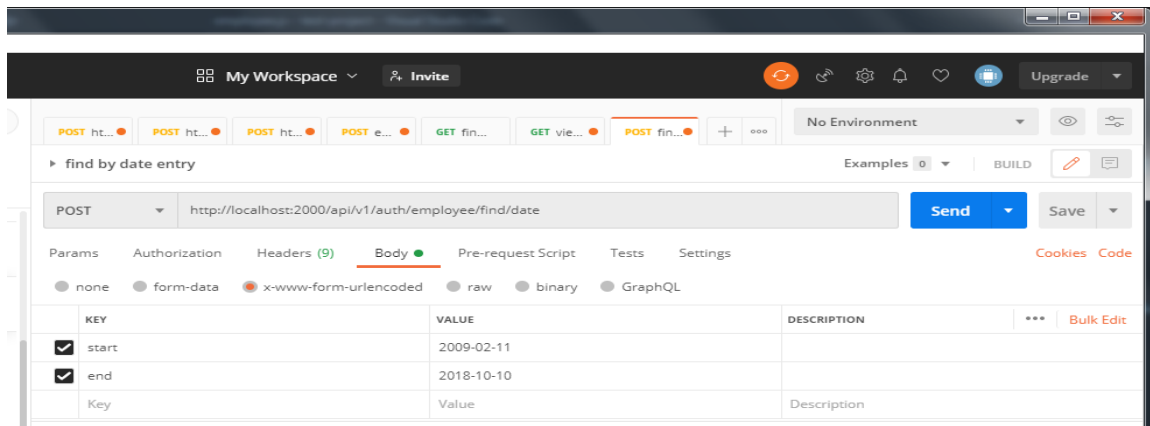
My Workspace Invite

Upgrade

POST ht... POST ht... POST ht... POST e... GET fin... GET vie... POST fin... + ooo

No Environment

find by date entry

Examples 0 BUILD

POST http://localhost:2000/api/v1/auth/employee/find/date Send Save

Params Authorization Headers (9) Body Pre-request Script Tests Settings Cookies Code

none form-data x-www-form-urlencoded raw binary GraphQL

| KEY | VALUE | DESCRIPTION | ••• Bulk Edit |
|---|---|---|---|
| start | 2009-02-11 | | |
| end | 2018-10-10 | | |
| Key | Value | Description | |